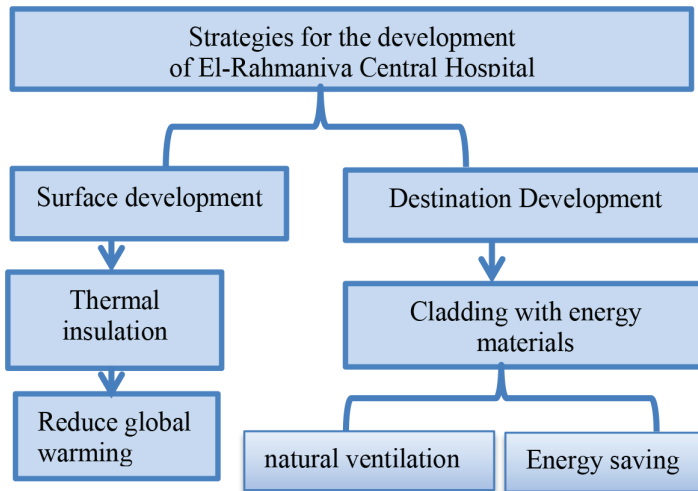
Strategies for the development of El-Rahmaniya Central Hospital

Surface development

Destination Development

Thermal insulation

Cladding with energy materials

Reduce global warming

natural ventilation

Energy saving